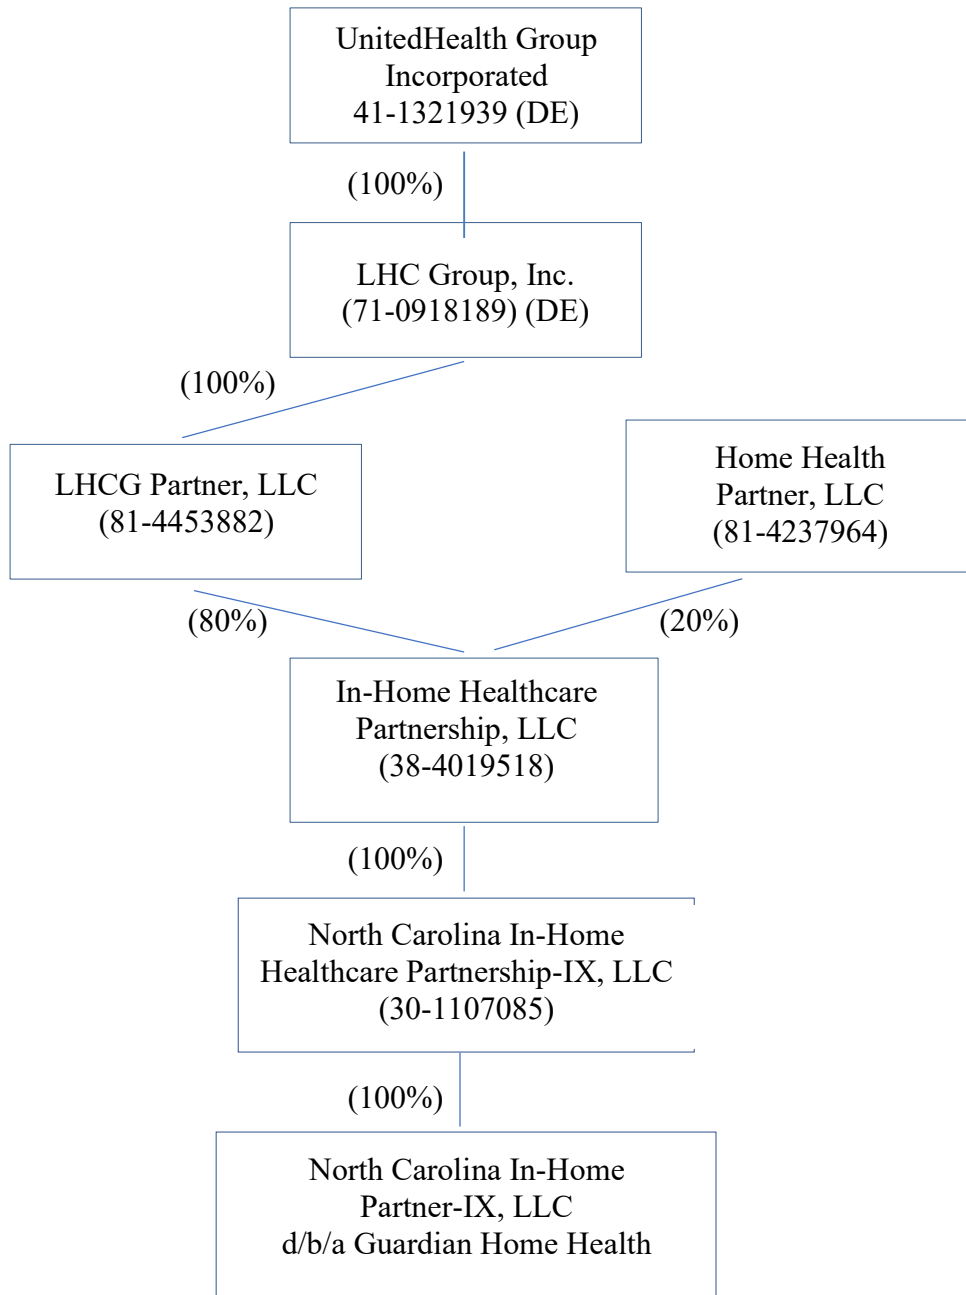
UnitedHealth Group Incorporated
41-1321939 (DE)

(100%)

LHC Group, Inc.
(71-0918189) (DE)

(100%)

LHCG Partner, LLC
(81-4453882)

Home Health Partner, LLC
(81-4237964)

(80%)

(20%)

In-Home Healthcare Partnership, LLC
(38-4019518)

(100%)

North Carolina In-Home Healthcare Partnership-IX, LLC
(30-1107085)

(100%)

North Carolina In-Home Partner-IX, LLC
d/b/a Guardian Home Health